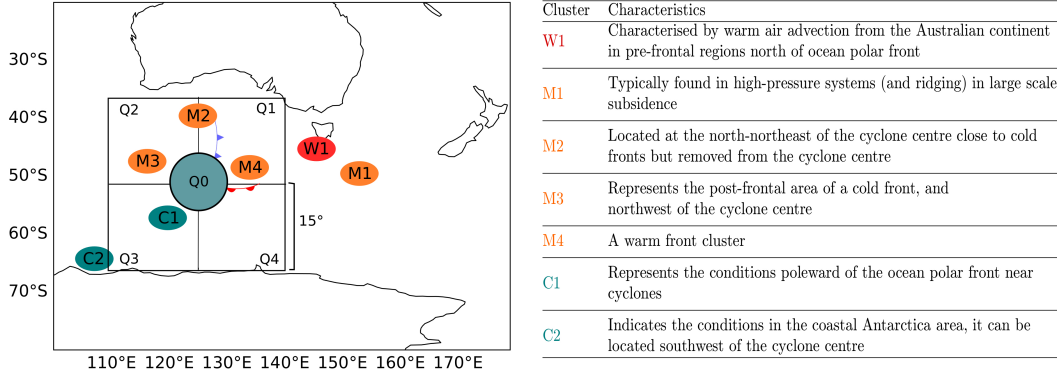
30°S
40°S
50°S
60°S
70°S
110°E 120°E 130°E 140°E 150°E 160°E 170°E

Q2 M2 Q1
M3 Q0 M4
W1
M1
C1
15°
C2 Q3 Q4

| Cluster | Characteristics |
|---|---|
| W1 | Characterised by warm air advection from the Australian continent in pre-frontal regions north of ocean polar front |
| M1 | Typically found in high-pressure systems (and ridging) in large scale subsidence |
| M2 | Located at the north-northeast of the cyclone centre close to cold fronts but removed from the cyclone centre |
| M3 | Represents the post-frontal area of a cold front, and northwest of the cyclone centre |
| M4 | A warm front cluster |
| C1 | Represents the conditions poleward of the ocean polar front near cyclones |
| C2 | Indicates the conditions in the coastal Antarctica area, it can be located southwest of the cyclone centre |